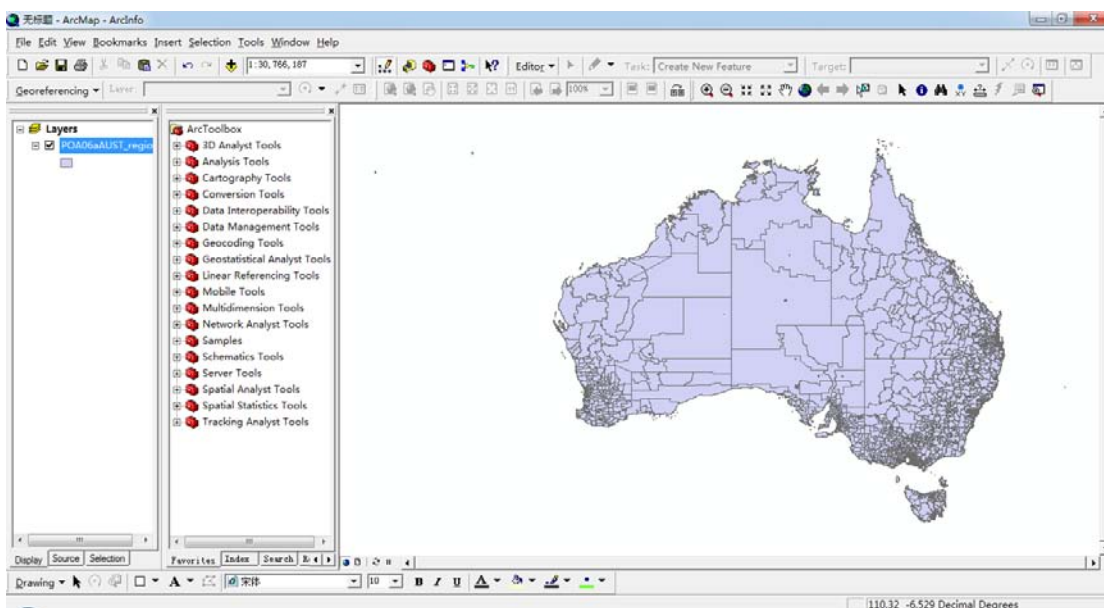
无标题 - ArcMap - ArcInfo

File Edit View Bookmarks Insert Selection Tools Window Help

1:30,766,187

Editor ▾ Task: Create New Feature Target:

Georeferencing ▾ Layer:

100%

Layers
POA06aAUST_regio

ArcToolbox
3D Analyst Tools
Analysis Tools
Cartography Tools
Conversion Tools
Data Interoperability Tools
Data Management Tools
Geocoding Tools
Geostatistical Analyst Tools
Linear Referencing Tools
Mobile Tools
Multidimension Tools
Network Analyst Tools
Samples
Schematics Tools
Server Tools
Spatial Analyst Tools
Spatial Statistics Tools
Tracking Analyst Tools

Display Source Selection

Favorites Index Search

Drawing ▾ A ▾ 宋体 10 B I U A ▾

110.32 -6.529 Decimal Degrees